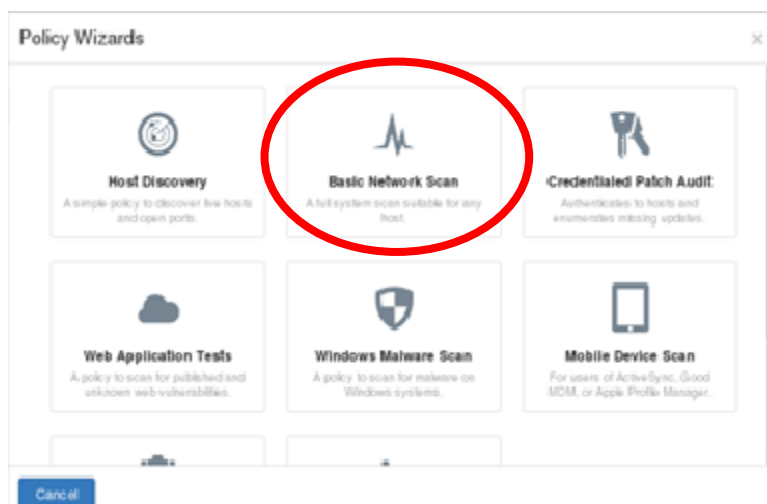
Policy Wizards

×

Host Discovery

A simple policy to discover live hosts and open ports.

Basic Network Scan

A full system scan suitable for any host.

Credentialed Patch Audit

Authenticate to hosts and enumerate missing updates.

Web Application Tests

A policy to scan for published and unknown web vulnerabilities.

Windows Malware Scan

A policy to scan for malware on Windows systems.

Mobile Device Scan

For users of ActiveSync, Good MDM, or Apple Profile Manager.

Cancel